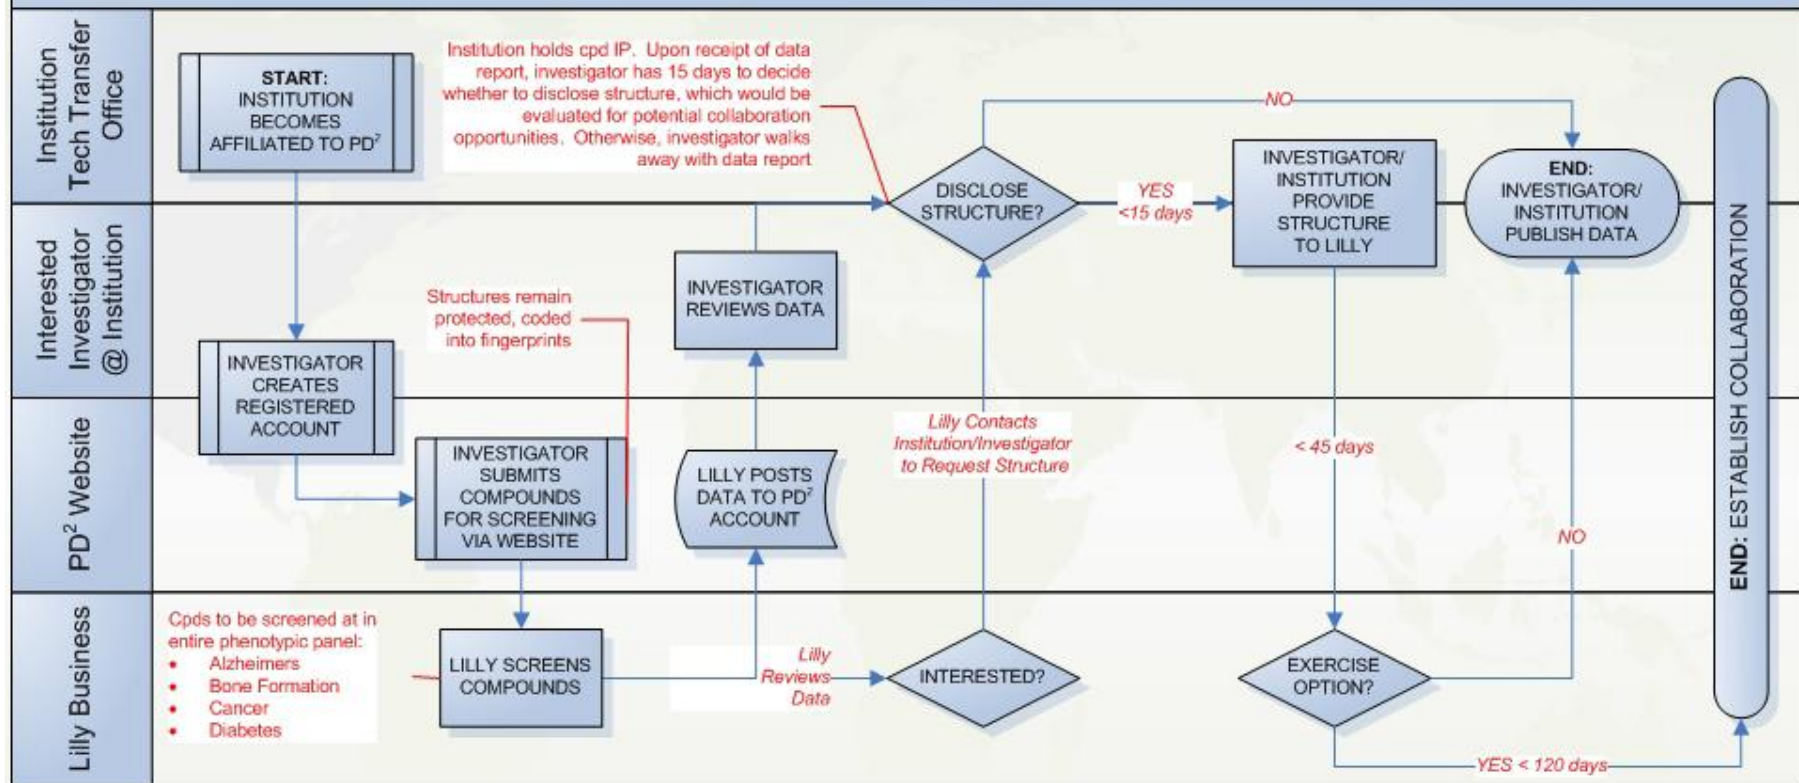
Institution Tech Transfer Office

Interested Investigator @ Institution

PD$^2$ Website

Lilly Business

START: INSTITUTION BECOMES AFFILIATED TO PD$^2$

Institution holds cpd IP. Upon receipt of data report, investigator has 15 days to decide whether to disclose structure, which would be evaluated for potential collaboration opportunities. Otherwise, investigator walks away with data report

NO

DISCLOSE STRUCTURE?

YES <15 days

INVESTIGATOR/ INSTITUTION PROVIDE STRUCTURE TO LILLY

END: INVESTIGATOR/ INSTITUTION PUBLISH DATA

END: ESTABLISH COLLABORATION

Structures remain protected, coded into fingerprints

INVESTIGATOR REVIEWS DATA

INVESTIGATOR CREATES REGISTERED ACCOUNT

INVESTIGATOR SUBMITS COMPOUNDS FOR SCREENING VIA WEBSITE

LILLY POSTS DATA TO PD$^2$ ACCOUNT

Lilly Contacts Institution/Investigator to Request Structure

< 45 days

NO

Cpds to be screened at in entire phenotypic panel:
• Alzheimers
• Bone Formation
• Cancer
• Diabetes

LILLY SCREENS COMPOUNDS

Lilly Reviews Data

INTERESTED?

EXERCISE OPTION?

YES < 120 days